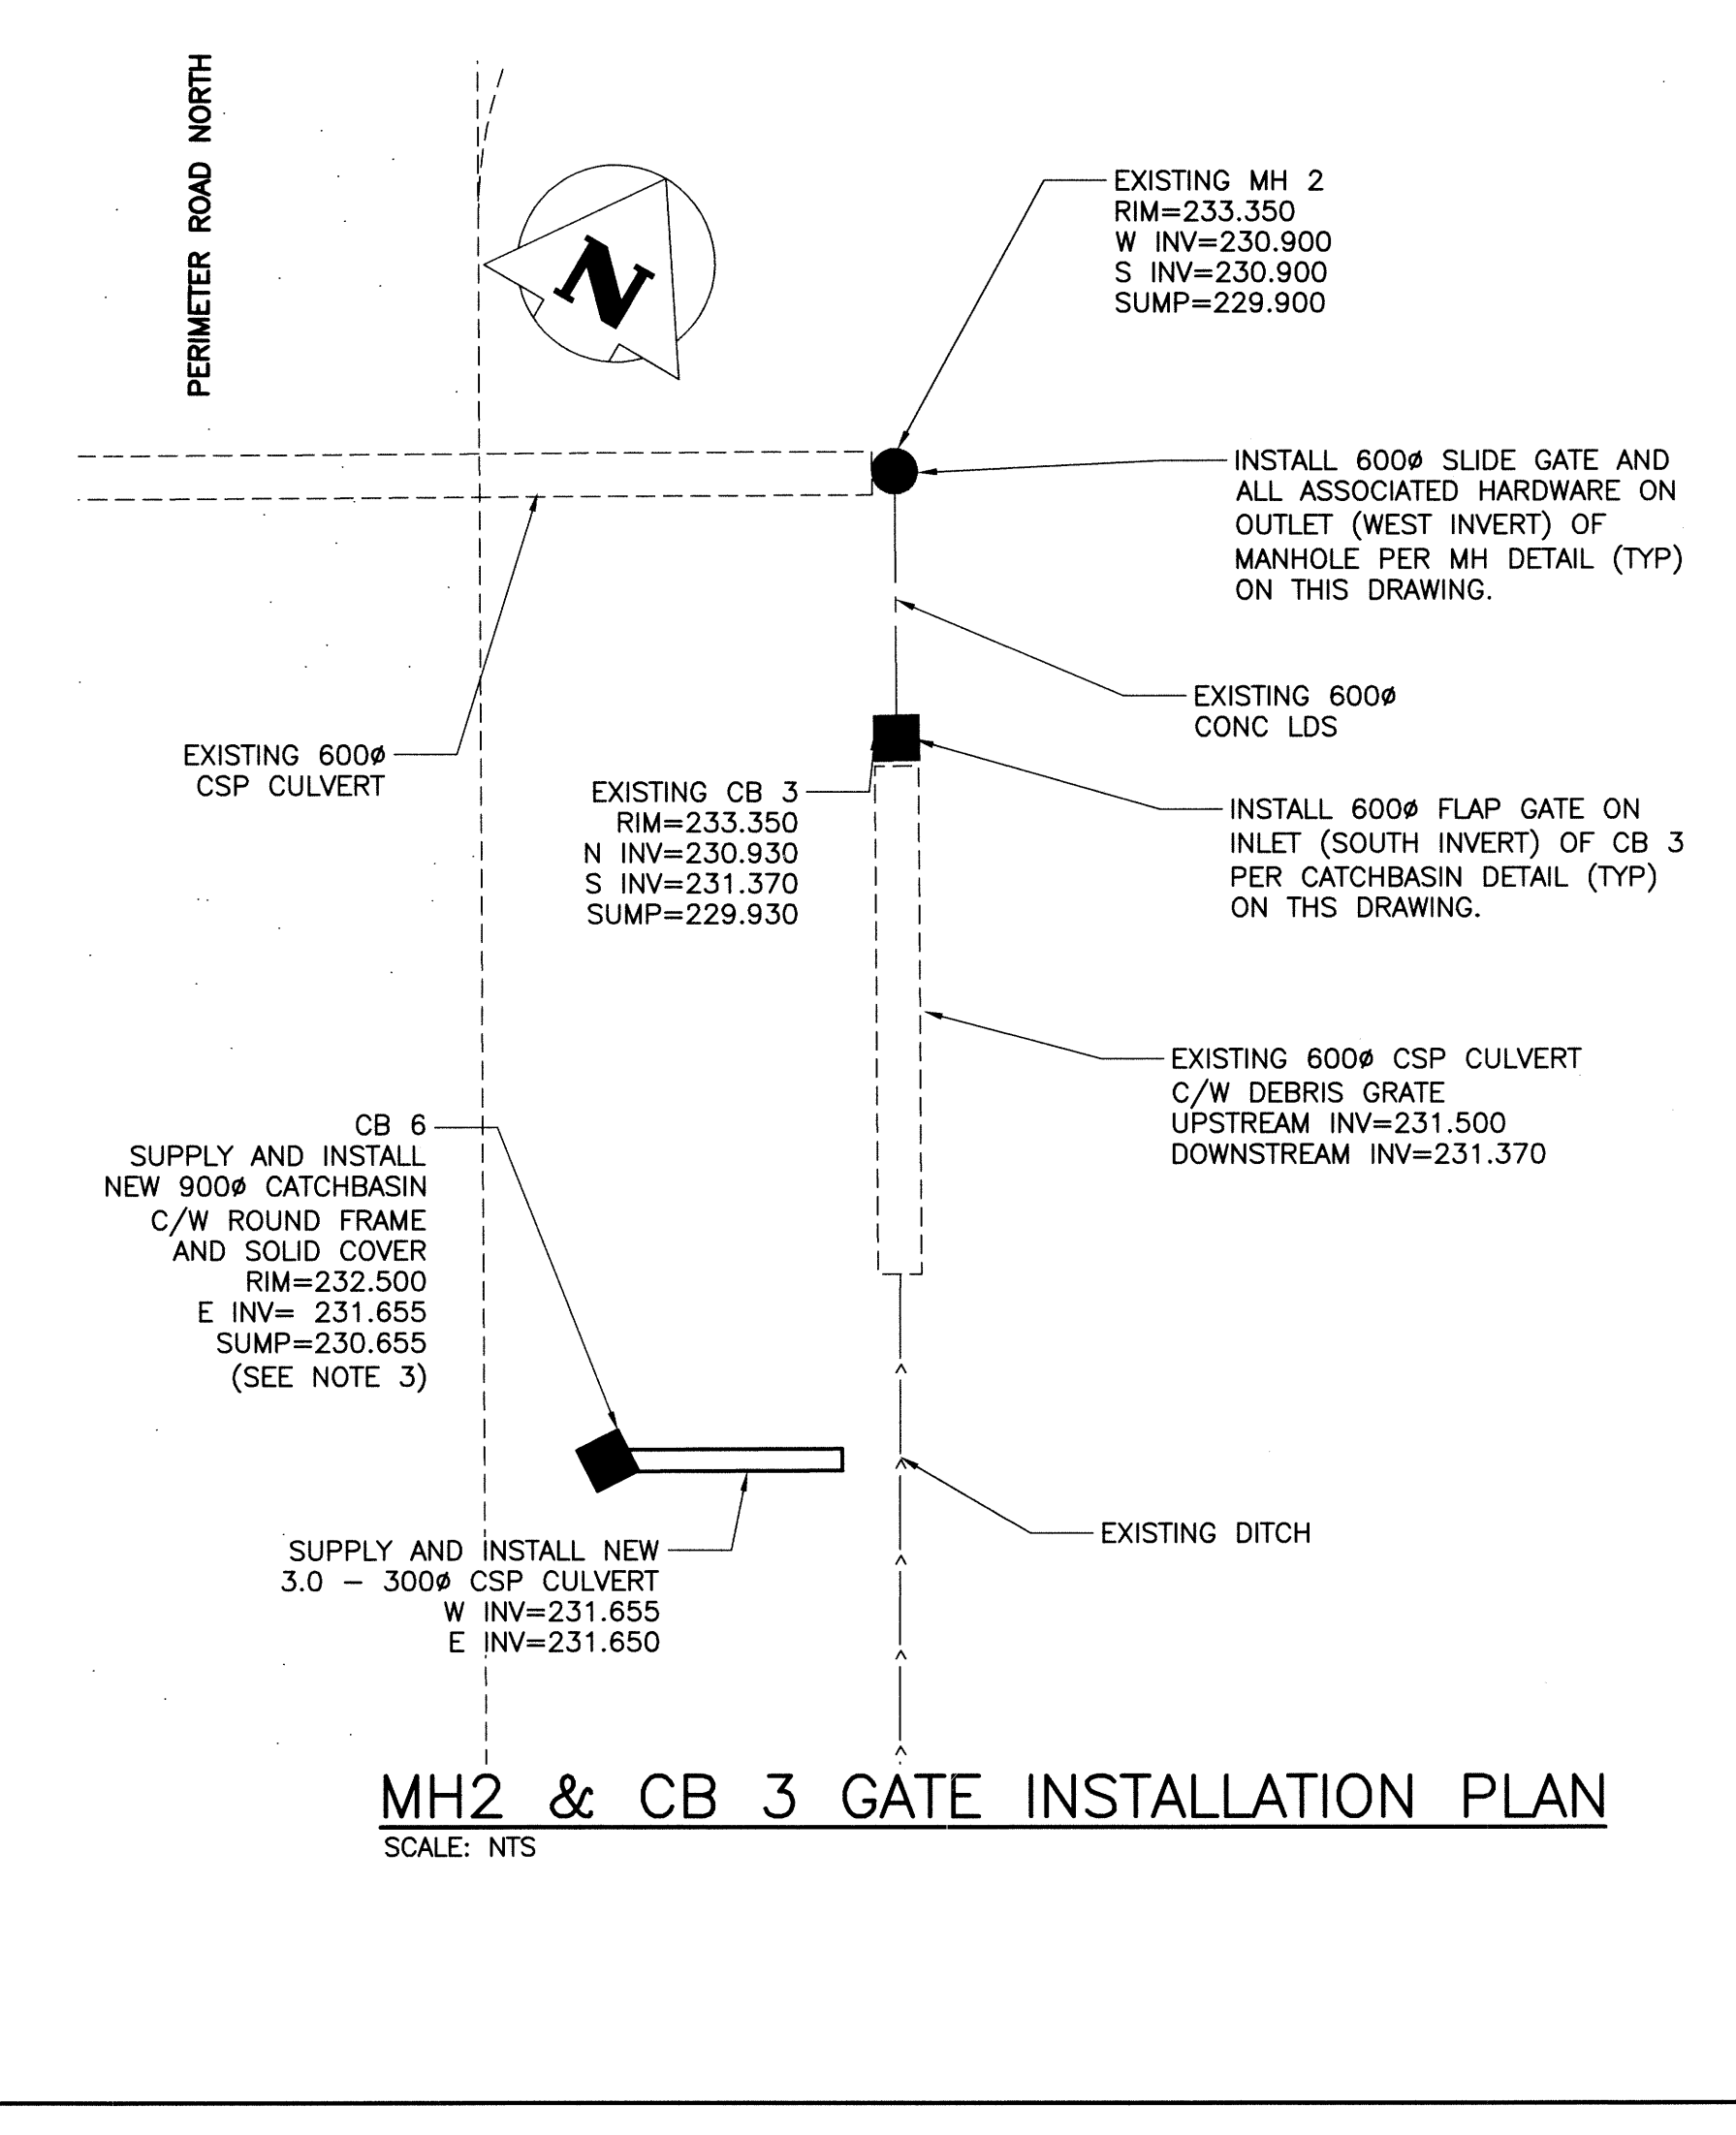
PERIMETER ROAD NORTH

N

EXISTING MH 2
RIM=233.350
W INV=230.900
S INV=230.900
SUMP=229.900

INSTALL 600ø SLIDE GATE AND ALL ASSOCIATED HARDWARE ON OUTLET (WEST INVERT) OF MANHOLE PER MH DETAIL (TYP) ON THIS DRAWING.

EXISTING 600ø
CONC LDS

EXISTING 600ø
CSP CULVERT

EXISTING CB 3
RIM=233.350
N INV=230.930
S INV=231.370
SUMP=229.930

INSTALL 600ø FLAP GATE ON INLET (SOUTH INVERT) OF CB 3 PER CATCHBASIN DETAIL (TYP) ON THS DRAWING.

EXISTING 600ø CSP CULVERT
C/W DEBRIS GRATE
UPSTREAM INV=231.500
DOWNSTREAM INV=231.370

CB 6
SUPPLY AND INSTALL
NEW 900ø CATCHBASIN
C/W ROUND FRAME
AND SOLID COVER
RIM=232.500
E INV= 231.655
SUMP=230.655
(SEE NOTE 3)

EXISTING DITCH

SUPPLY AND INSTALL NEW
3.0 – 300ø CSP CULVERT
W INV=231.655
E INV=231.650

MH2 & CB 3 GATE INSTALLATION PLAN
SCALE: NTS